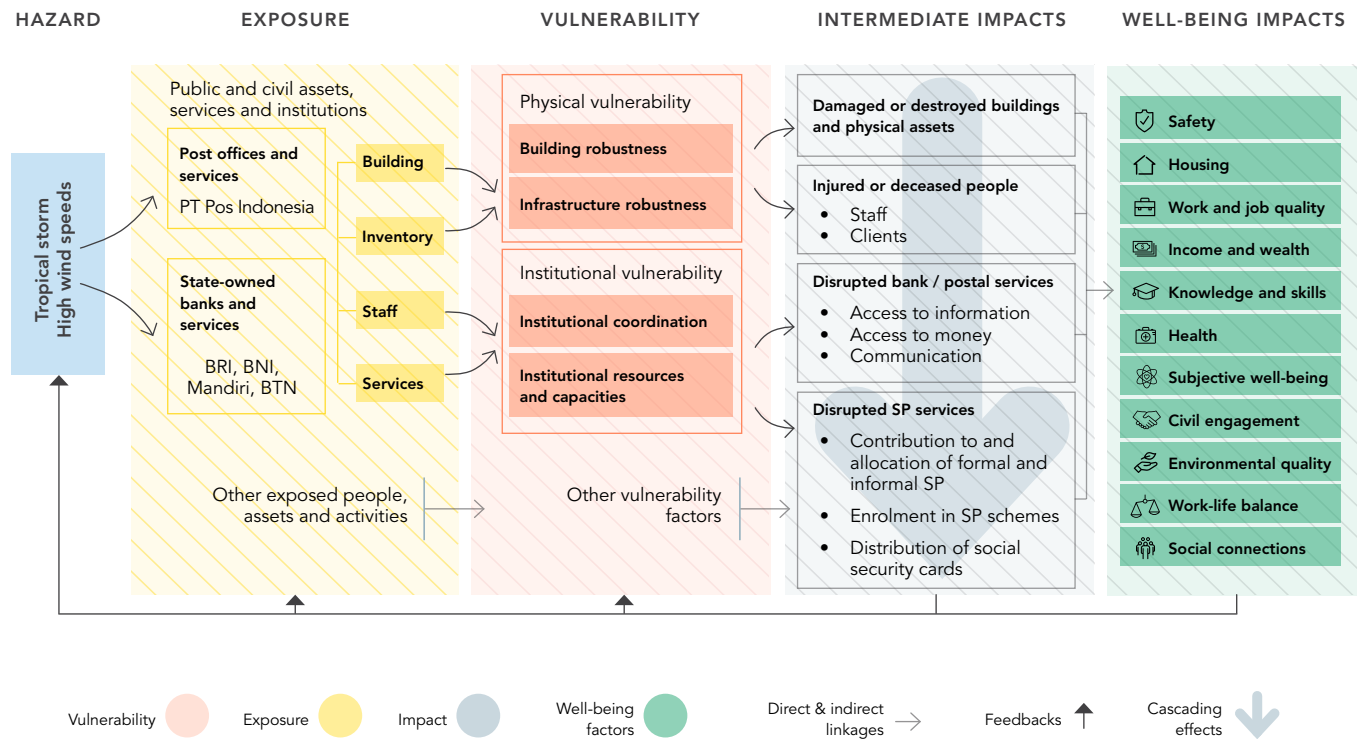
HAZARD

EXPOSURE

VULNERABILITY

INTERMEDIATE IMPACTS

WELL-BEING IMPACTS

Tropical storm
High wind speeds

Public and civil assets, services and institutions

Post offices and services

PT Pos Indonesia

State-owned banks and services

BRI, BNI, Mandiri, BTN

Building

Inventory

Staff

Services

Other exposed people, assets and activities

Physical vulnerability

Building robustness

Infrastructure robustness

Institutional vulnerability

Institutional coordination

Institutional resources and capacities

Other vulnerability factors

Damaged or destroyed buildings and physical assets

Injured or deceased people
• Staff
• Clients

Disrupted bank / postal services
• Access to information
• Access to money
• Communication

Disrupted SP services
• Contribution to and allocation of formal and informal SP
• Enrolment in SP schemes
• Distribution of social security cards

Safety
Housing
Work and job quality
Income and wealth
Knowledge and skills
Health
Subjective well-being
Civil engagement
Environmental quality
Work-life balance
Social connections

Vulnerability
Exposure
Impact
Well-being factors
Direct & indirect linkages
Feedbacks
Cascading effects